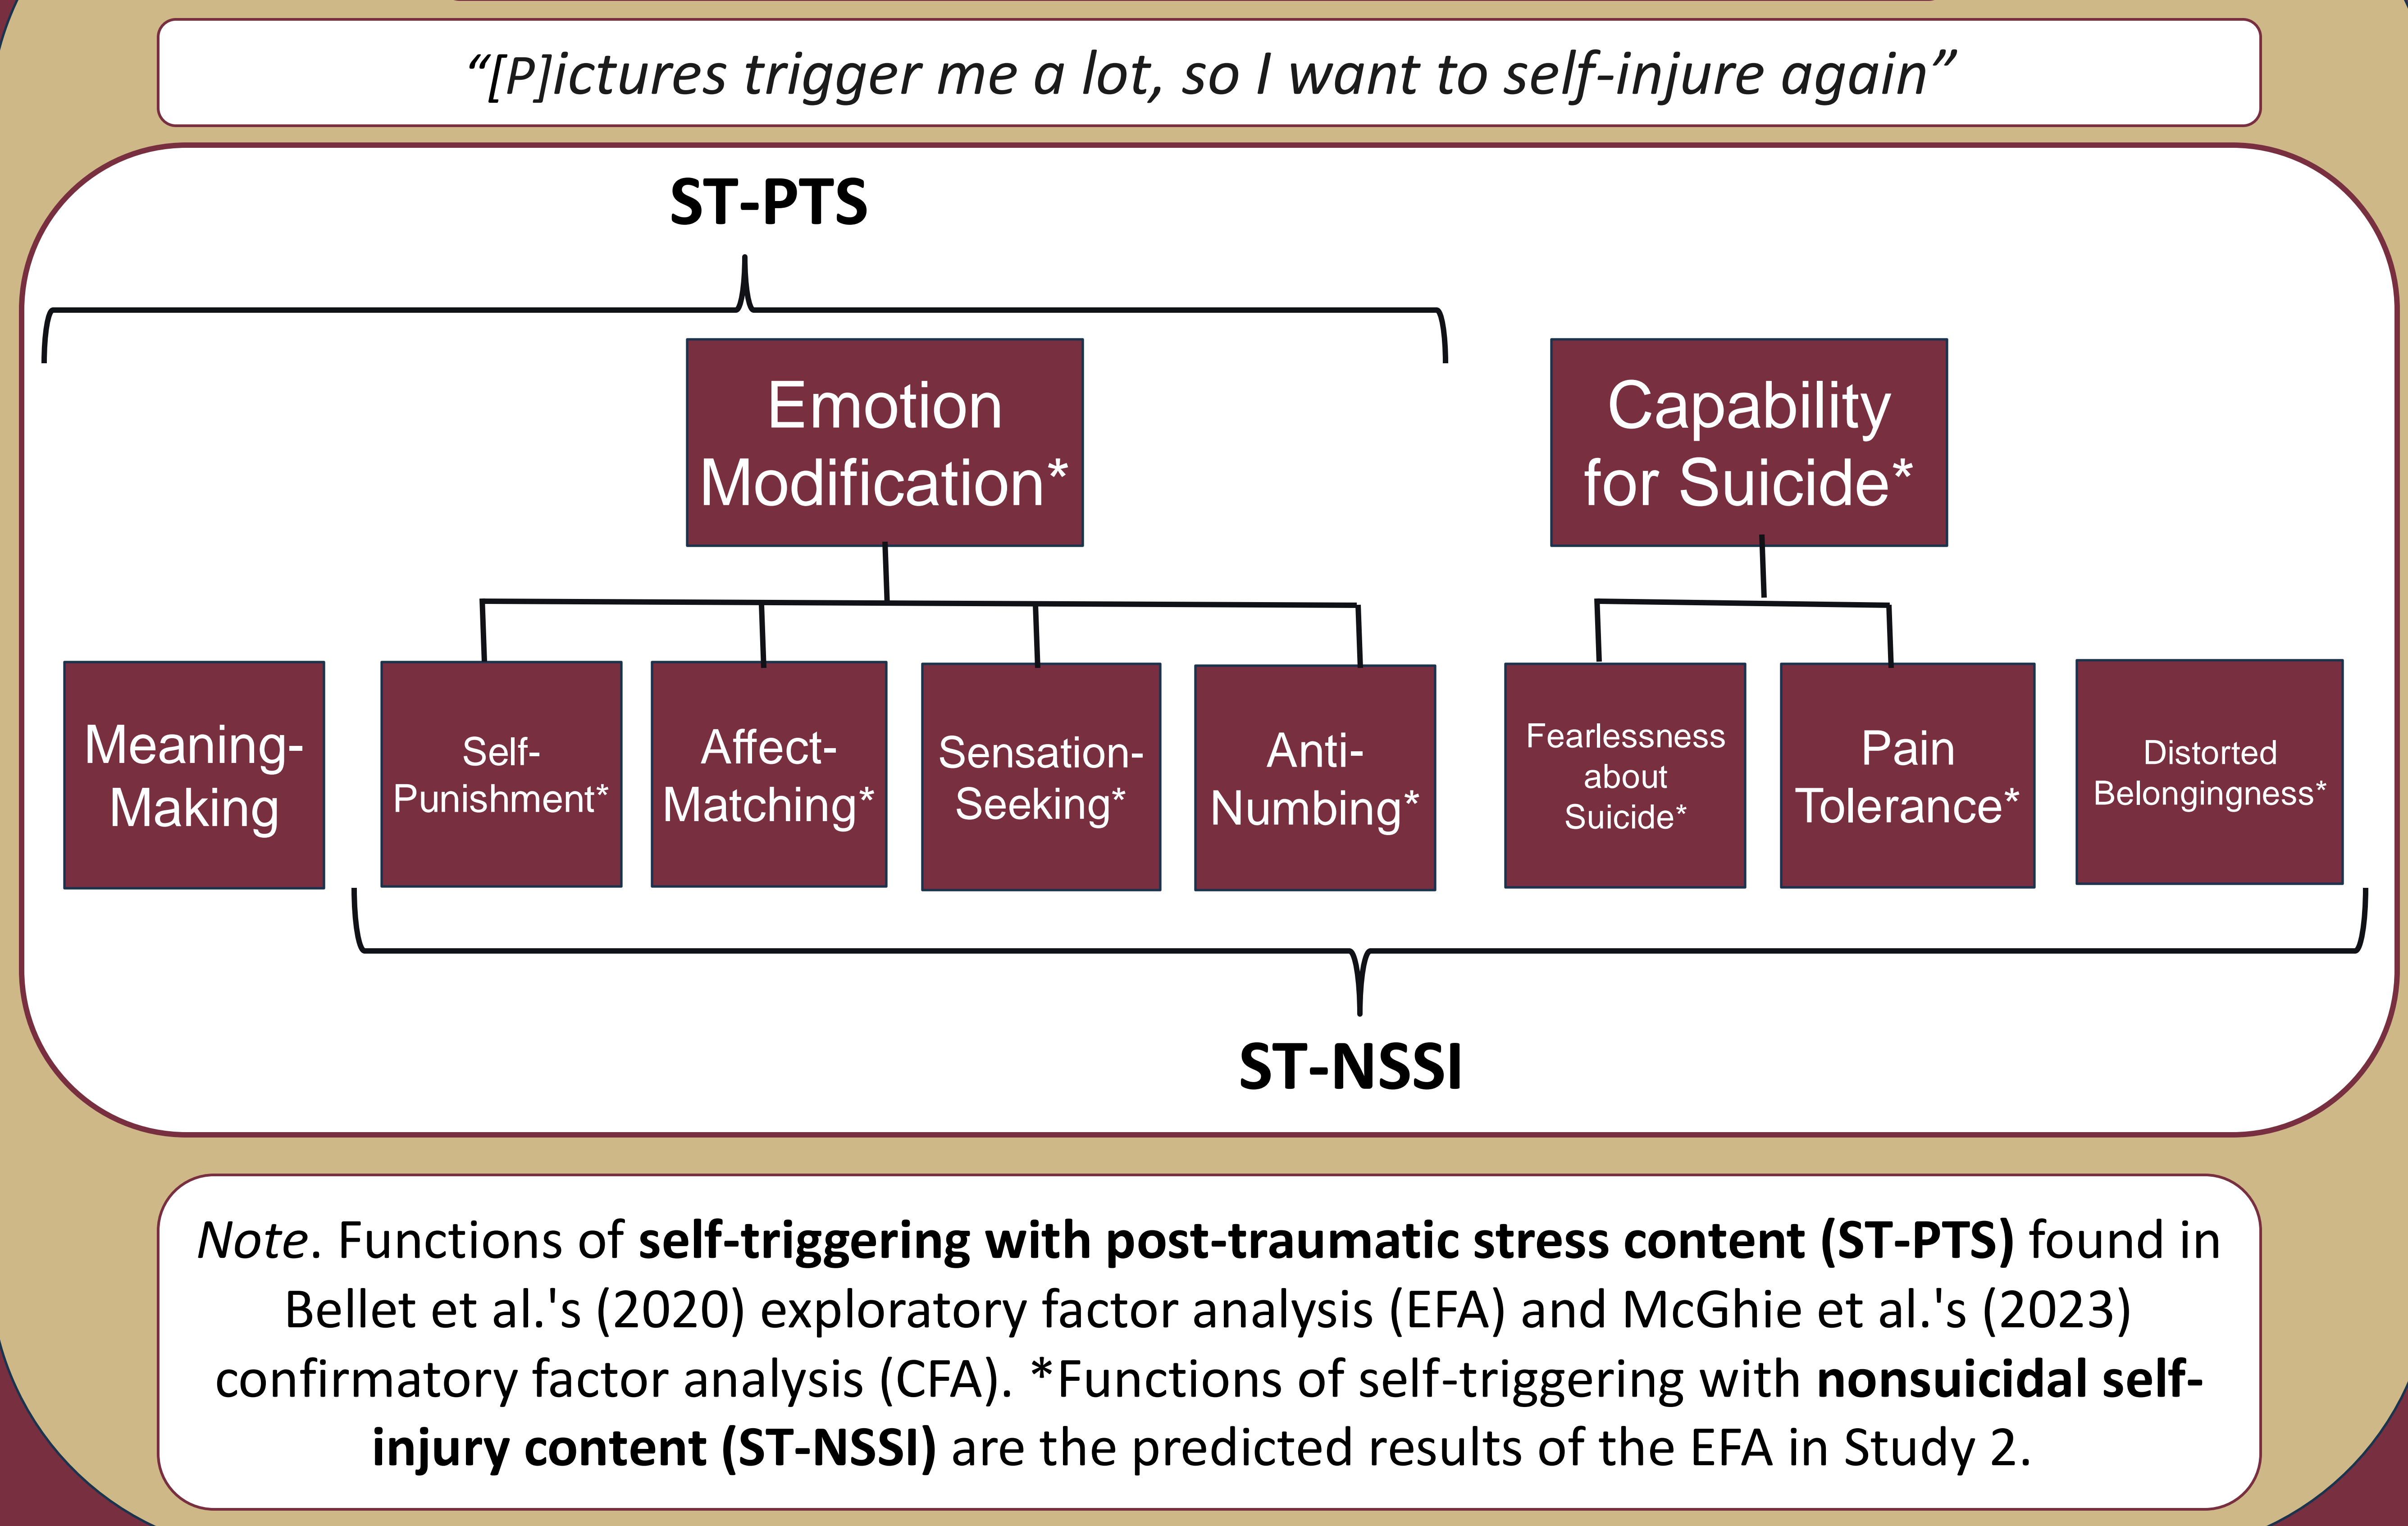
“[P]ictures trigger me a lot, so I want to self-injure again”

ST-PTS

Emotion Modification*

Capability for Suicide*

Meaning-Making

Self-Punishment*

Affect-Matching*

Sensation-Seeking*

Anti-Numbing*

Fearlessness about Suicide*

Pain Tolerance*

Distorted Belongingness*

ST-NSSI

Note. Functions of self-triggering with post-traumatic stress content (ST-PTS) found in Bellet et al.'s (2020) exploratory factor analysis (EFA) and McGhie et al.'s (2023) confirmatory factor analysis (CFA). *Functions of self-triggering with nonsuicidal self-injury content (ST-NSSI) are the predicted results of the EFA in Study 2.